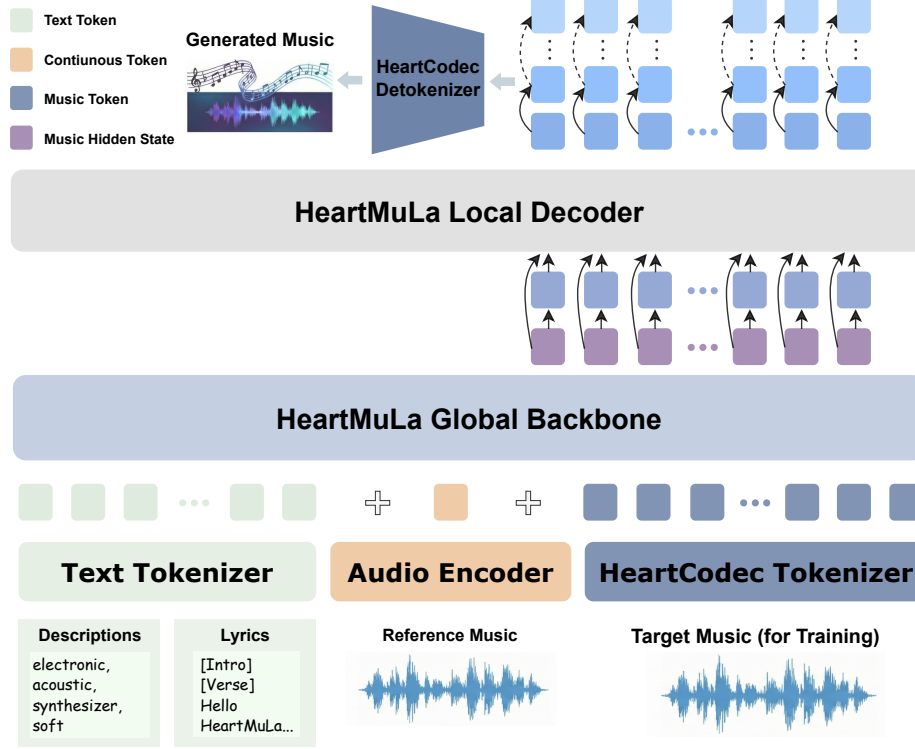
Text Token
Contiunous Token
Music Token
Music Hidden State

Generated Music

HeartCodec Detokenizer

HeartMuLa Local Decoder

HeartMuLa Global Backbone

Text Tokenizer

Audio Encoder

HeartCodec Tokenizer

Descriptions
electronic, acoustic, synthesizer, soft

Lyrics
[Intro]
[Verse]
Hello
HeartMuLa...

Reference Music

Target Music (for Training)